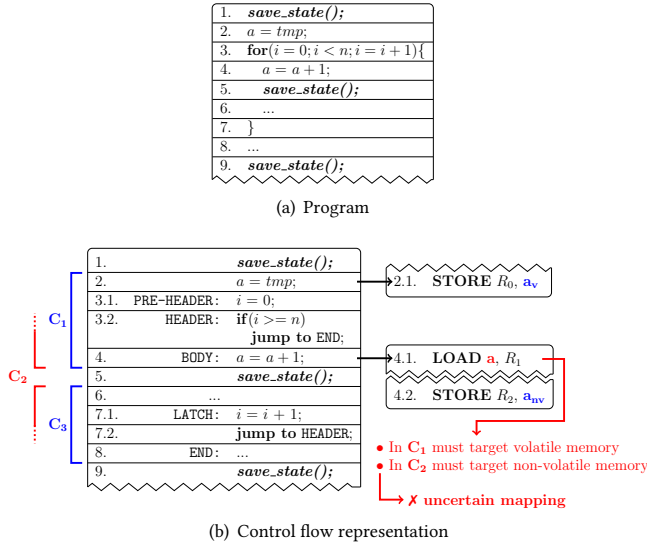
1. ***save_state();***
2. $a = tmp;$
3. **for**$(i = 0; i < n; i = i + 1)\{$
4. $a = a + 1;$
5. ***save_state();***
6. ...
7. $\}$
8. ...
9. ***save_state();***

(a) Program

| | | |
|---|---|---|
| 1. | | ***save_state();*** |
| 2. | | $a = tmp;$ |
| 3.1. | PRE-HEADER: | $i = 0;$ |
| 3.2. | HEADER: | **if**$(i >= n)$ **jump to** END; |
| 4. | BODY: | $a = a + 1;$ |
| 5. | | ***save_state();*** |
| 6. | ... | |
| 7.1. | LATCH: | $i = i + 1;$ |
| 7.2. | | **jump to** HEADER; |
| 8. | END: | ... |
| 9. | | ***save_state();*** |

$C_1$
$C_2$
$C_3$

2.1. **STORE** $R_0$, $a_v$

4.1. **LOAD** **a**, $R_1$

4.2. **STORE** $R_2$, $a_{nv}$

• In $C_1$ must target volatile memory
• In $C_2$ must target non-volatile memory

✗ **uncertain mapping**

(b) Control flow representation